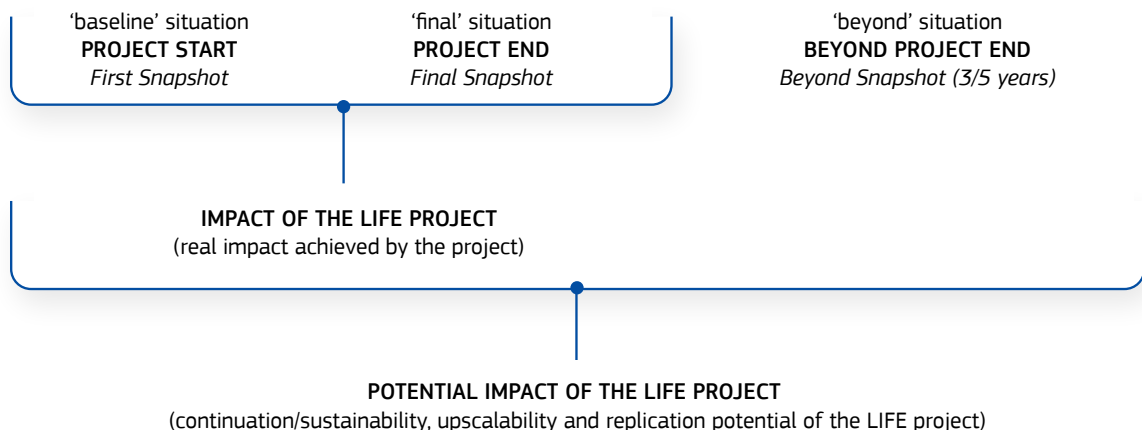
‘baseline’ situation
PROJECT START
*First Snapshot*

‘final’ situation
PROJECT END
*Final Snapshot*

‘beyond’ situation
BEYOND PROJECT END
*Beyond Snapshot (3/5 years)*

IMPACT OF THE LIFE PROJECT
(real impact achieved by the project)

POTENTIAL IMPACT OF THE LIFE PROJECT
(continuation/sustainability, upscalability and replication potential of the LIFE project)